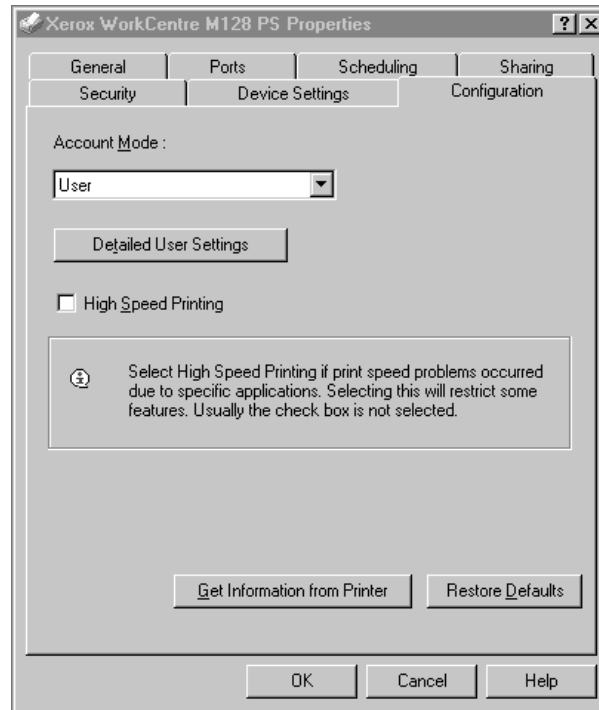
Xerox WorkCentre M128 PS Properties

?

X

General

Ports

Scheduling

Sharing

Security

Device Settings

Configuration

Account Mode :

User

Detailed User Settings

High Speed Printing

Select High Speed Printing if print speed problems occurred due to specific applications. Selecting this will restrict some features. Usually the check box is not selected.

Get Information from Printer

Restore Defaults

OK

Cancel

Help